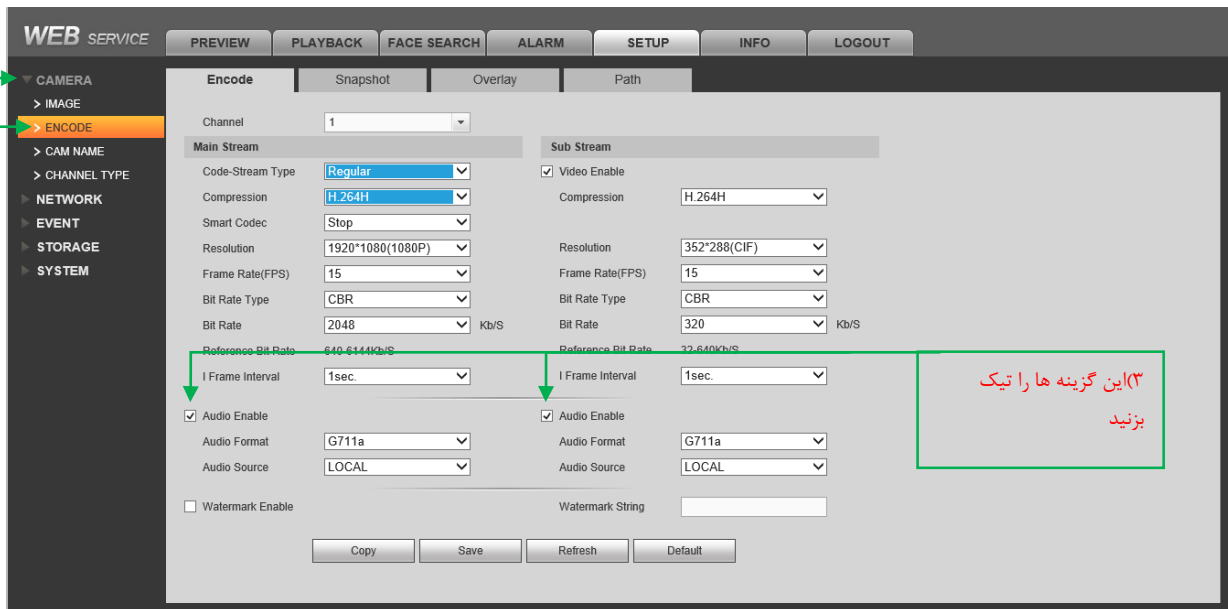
WEB SERVICE

PREVIEW PLAYBACK FACE SEARCH ALARM SETUP INFO LOGOUT

CAMERA
> IMAGE
> ENCODE
> CAM NAME
> CHANNEL TYPE
NETWORK
EVENT
STORAGE
SYSTEM

Encode Snapshot Overlay Path

Channel 1

Main Stream

Code-Stream Type Regular
Compression H.264H
Smart Codec Stop
Resolution 1920*1080(1080P)
Frame Rate(FPS) 15
Bit Rate Type CBR
Bit Rate 2048 Kb/S
Reference Bit Rate 640-6144Kb/S
I Frame Interval 1sec.

Audio Enable
Audio Format G711a
Audio Source LOCAL

Watermark Enable

Sub Stream

Video Enable
Compression H.264H
Resolution 352*288(CIF)
Frame Rate(FPS) 15
Bit Rate Type CBR
Bit Rate 320 Kb/S
Reference Bit Rate 32-640Kb/S
I Frame Interval 1sec.

Audio Enable
Audio Format G711a
Audio Source LOCAL

Watermark String

۳)این گزینه ها را تیک بزنید

Copy Save Refresh Default